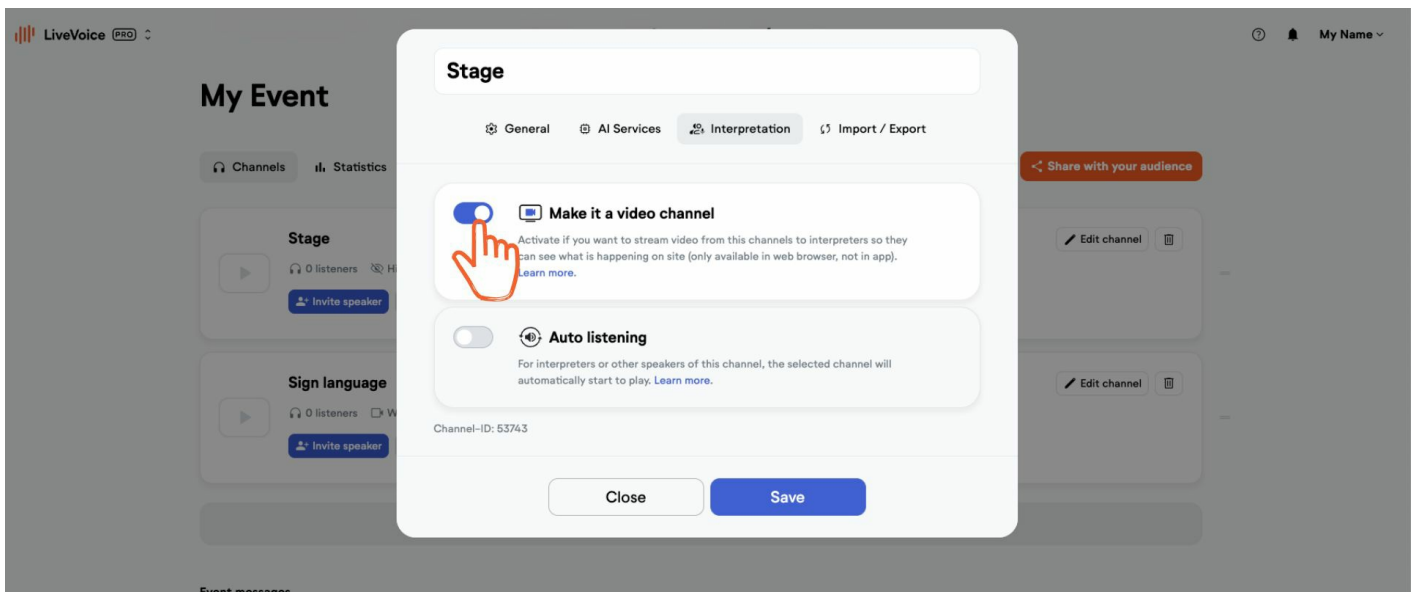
LiveVoice PRO

My Name

My Event

Channels Statistics

Share with your audience

Stage
0 listeners
Invite speaker

Edit channel

Sign language
0 listeners
Invite speaker

Edit channel

Event messages

Stage

General AI Services Interpretation Import / Export

Make it a video channel
Activate if you want to stream video from this channels to interpreters so they can see what is happening on site (only available in web browser, not in app). Learn more.

Auto listening
For interpreters or other speakers of this channel, the selected channel will automatically start to play. Learn more.

Channel-ID: 53743

Close Save